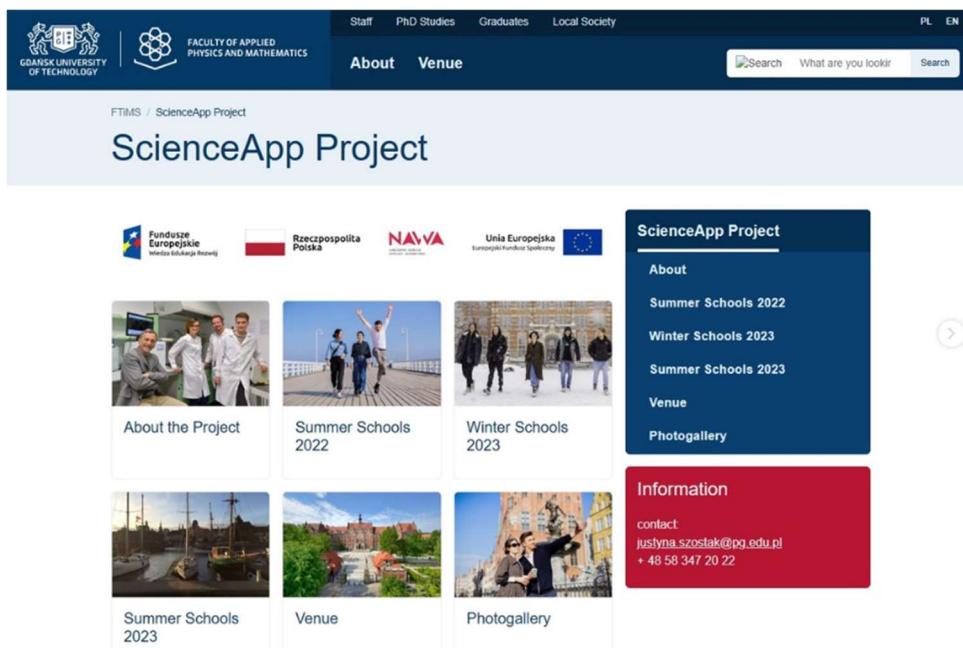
GDANSK UNIVERSITY OF TECHNOLOGY

FACULTY OF APPLIED PHYSICS AND MATHEMATICS

Staff PhD Studies Graduates Local Society

PL EN

About Venue

Search What are you lookir Search

FTiMS / ScienceApp Project

ScienceApp Project

Fundusze Europejskie Wiedza Edukacja Rozwój

Rzeczpospolita Polska

NAWA

Unia Europejska Europejski Fundusz Społeczny

About the Project

Summer Schools 2022

Winter Schools 2023

Summer Schools 2023

Venue

Photogallery

ScienceApp Project

About

Summer Schools 2022

Winter Schools 2023

Summer Schools 2023

Venue

Photogallery

Information

contact:
justyna.szostak@pg.edu.pl
+ 48 58 347 20 22